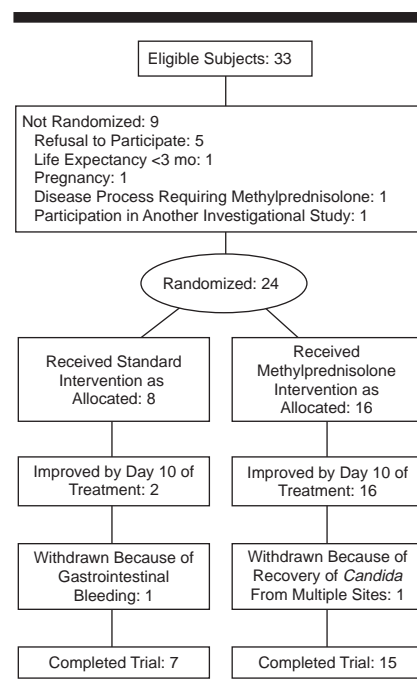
Eligible Subjects: 33

Not Randomized: 9
Refusal to Participate: 5
Life Expectancy <3 mo: 1
Pregnancy: 1
Disease Process Requiring Methylprednisolone: 1
Participation in Another Investigational Study: 1

Randomized: 24

Received Standard Intervention as Allocated: 8

Received Methylprednisolone Intervention as Allocated: 16

Improved by Day 10 of Treatment: 2

Improved by Day 10 of Treatment: 16

Withdrawn Because of Gastrointestinal Bleeding: 1

Withdrawn Because of Recovery of Candida From Multiple Sites: 1

Completed Trial: 7

Completed Trial: 15